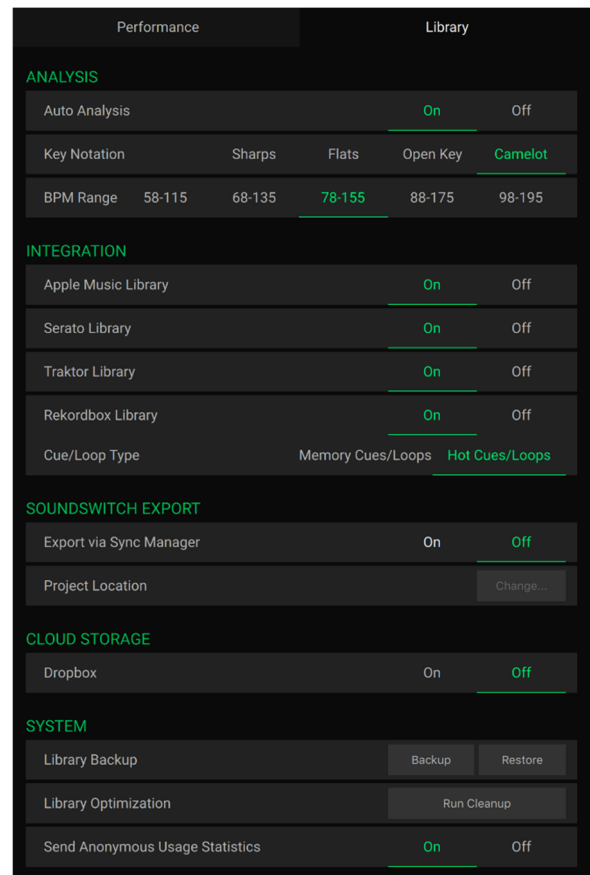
Performance

Library

ANALYSIS

Auto Analysis On Off

Key Notation Sharps Flats Open Key Camelot

BPM Range 58-115 68-135 78-155 88-175 98-195

INTEGRATION

Apple Music Library On Off

Serato Library On Off

Traktor Library On Off

Rekordbox Library On Off

Cue/Loop Type Memory Cues/Loops Hot Cues/Loops

SOUNDSWITCH EXPORT

Export via Sync Manager On Off

Project Location Change...

CLOUD STORAGE

Dropbox On Off

SYSTEM

Library Backup Backup Restore

Library Optimization Run Cleanup

Send Anonymous Usage Statistics On Off